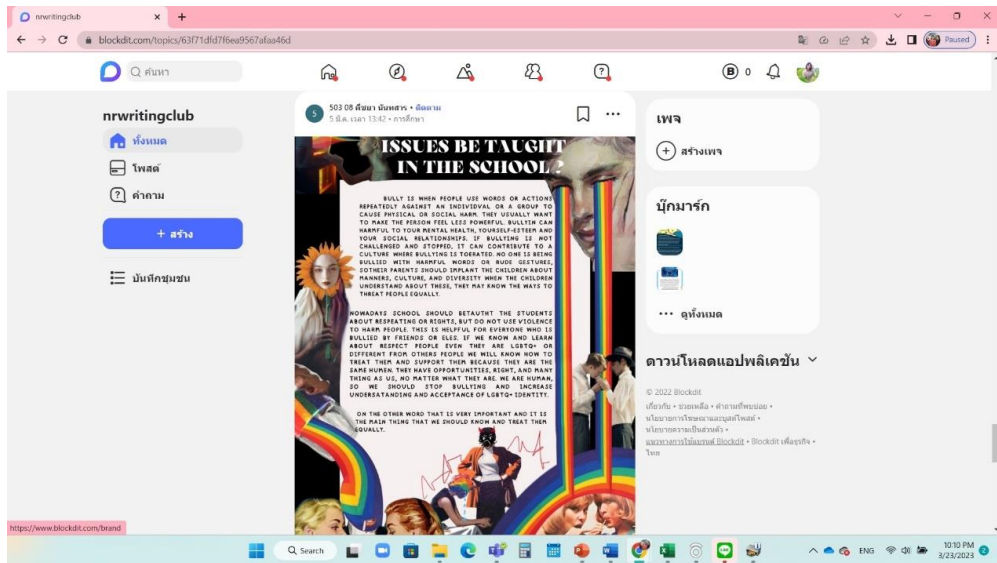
nrwritingclub
blockdit.com/topics/63f71dfd7f6ea9567afaa46d
Paused

ค้นหา
B 0

nrwritingclub
ทั้งหมด
โพสต์
คำถาม
+ สร้าง
บันทึกชุมชน

503 08 ดีชยา นันทสาร • ติดตาม
5 มี.ค. เวลา 13:42 • การศึกษา

ISSUES BE TAUGHT IN THE SCHOOL?

BULLY IS WHEN PEOPLE USE WORDS OR ACTIONS REPEATEDLY AGAINST AN INDIVIDUAL OR A GROUP TO CAUSE PHYSICAL OR SOCIAL HARM. THEY USUALLY WANT TO MAKE THE PERSON FEEL LESS POWERFUL. BULLYIN CAN HARMFUL TO YOUR MENTAL HEALTH, YOURSELF-ESTEEM AND YOUR SOCIAL RELATIONSHIPS. IF BULLYING IS NOT CHALLENGED AND STOPPED, IT CAN CONTRIBUTE TO A CULTURE WHERE BULLYING IS TOERATED. NO ONE IS BEING BULLIED WITH HARMFUL WORDS OR RUDE GESTURES, SOTHEIR PARENTS SHOULD IMPLANT THE CHILDREN ABOUT MANNERS, CULTURE, AND DIVERSITY WHEN THE CHILDREN UNDERSTAND ABOUT THESE, THEY MAY KNOW THE WAYS TO THREAT PEOPLE EQUALLY.

NOWADAYS SCHOOL SHOULD BETAUTHT THE STUDENTS ABOUT RESPEATING OR RIGHTS, BUT DO NOT USE VIOLENCE TO HARM PEOPLE. THIS IS HELPFUL FOR EVERYONE WHO IS BULLIED BY FRIENDS OR ELES. IF WE KNOW AND LEARN ABOUT RESPECT PEOPLE EVEN THEY ARE LGBTQ+ OR DIFFERENT FROM OTHERS PEOPLE WE WILL KNOW HOW TO TREAT THEM AND SUPPORT THEM BECAUSE THEY ARE THE SAME HUMEN, THEY HAVE OPPORTUNITIES, RIGHT, AND MANY THING AS US, NO MATTER WHAT THEY ARE. WE ARE HUMAN, SO WE SHOULD STOP BULLYING AND INCREASE UNDERSATANDING AND ACCEPTANCE OF LGBTQ+ IDENTITY.

ON THE OTHER WORD THAT IS VERY IMPORTANT AND IT IS THE MAIN THING THAT WE SHOULD KNOW AND TREAT THEM EQUALLY.

เพจ
สร้างเพจ

บุ๊กมาร์ก
ดูทั้งหมด

ดาวน์โหลดแอปพลิเคชัน

© 2022 Blockdit
เกี่ยวกับ • ช่วยเหลือ • คำถามที่พบบ่อย • นโยบายการโฆษณาและบูสต์โพสต์ • นโยบายความเป็นส่วนตัว • แนวทางการใช้แบรนด์ Blockdit • Blockdit เพื่อธุรกิจ • ไทย

https://www.blockdit.com/brand
Search
ENG 10:10 PM 3/23/2023